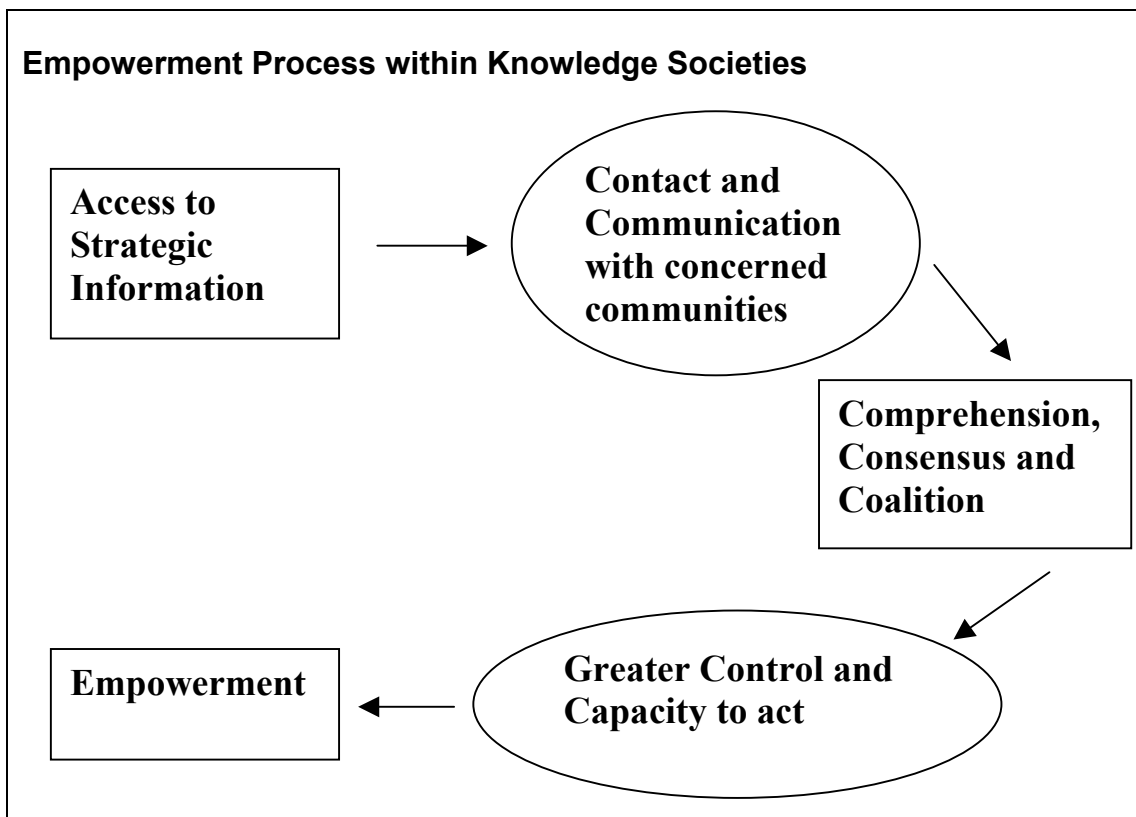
Empowerment Process within Knowledge Societies

Access to Strategic Information

Contact and Communication with concerned communities

Comprehension, Consensus and Coalition

Greater Control and Capacity to act

Empowerment